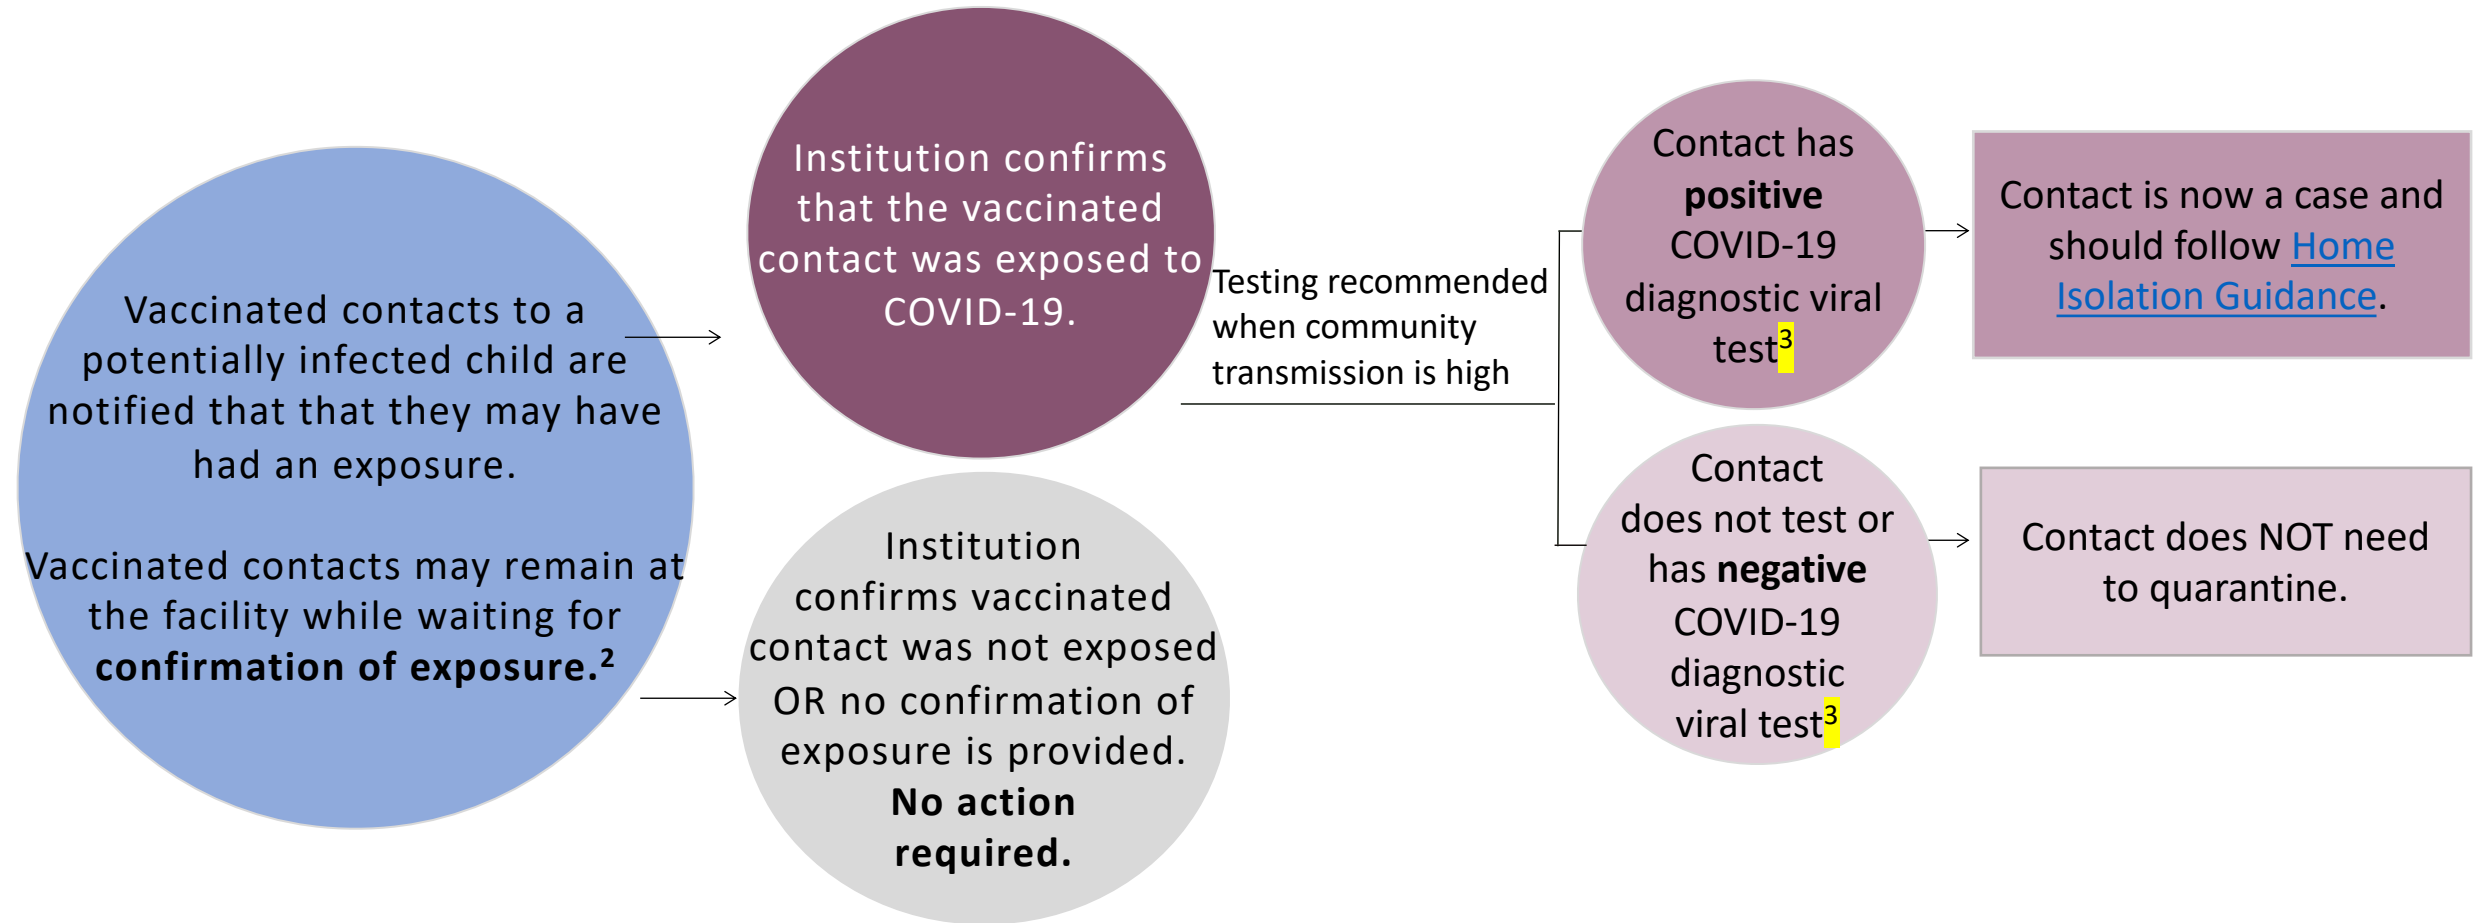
Vaccinated contacts to a potentially infected child are notified that that they may have had an exposure.

Vaccinated contacts may remain at the facility while waiting for **confirmation of exposure.²**

Institution confirms that the vaccinated contact was exposed to COVID-19.

Institution confirms vaccinated contact was not exposed OR no confirmation of exposure is provided. **No action required.**

Testing recommended when community transmission is high

Contact has **positive** COVID-19 diagnostic viral test³

Contact does not test or has **negative** COVID-19 diagnostic viral test³

Contact is now a case and should follow Home Isolation Guidance.

Contact does NOT need to quarantine.